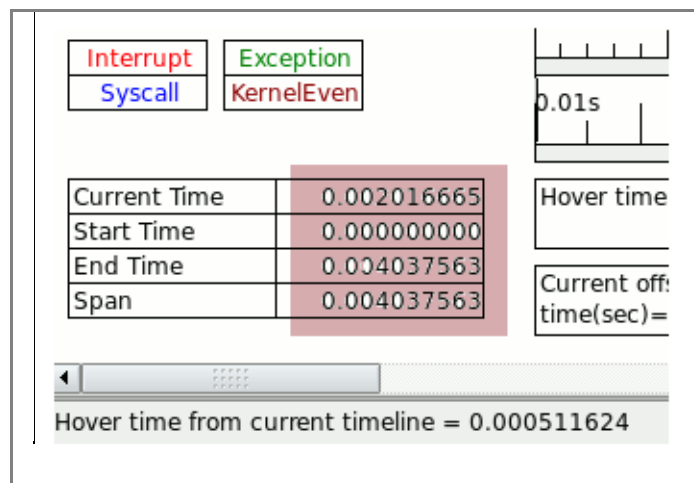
Interrupt
Exception
Syscall
KernelEven

0.01s

| Current Time | 0.002016665 |
|---|---|
| Start Time | 0.000000000 |
| End Time | 0.004037563 |
| Span | 0.004037563 |

Hover time

Current offs
time(sec)=

Hover time from current timeline = 0.000511624